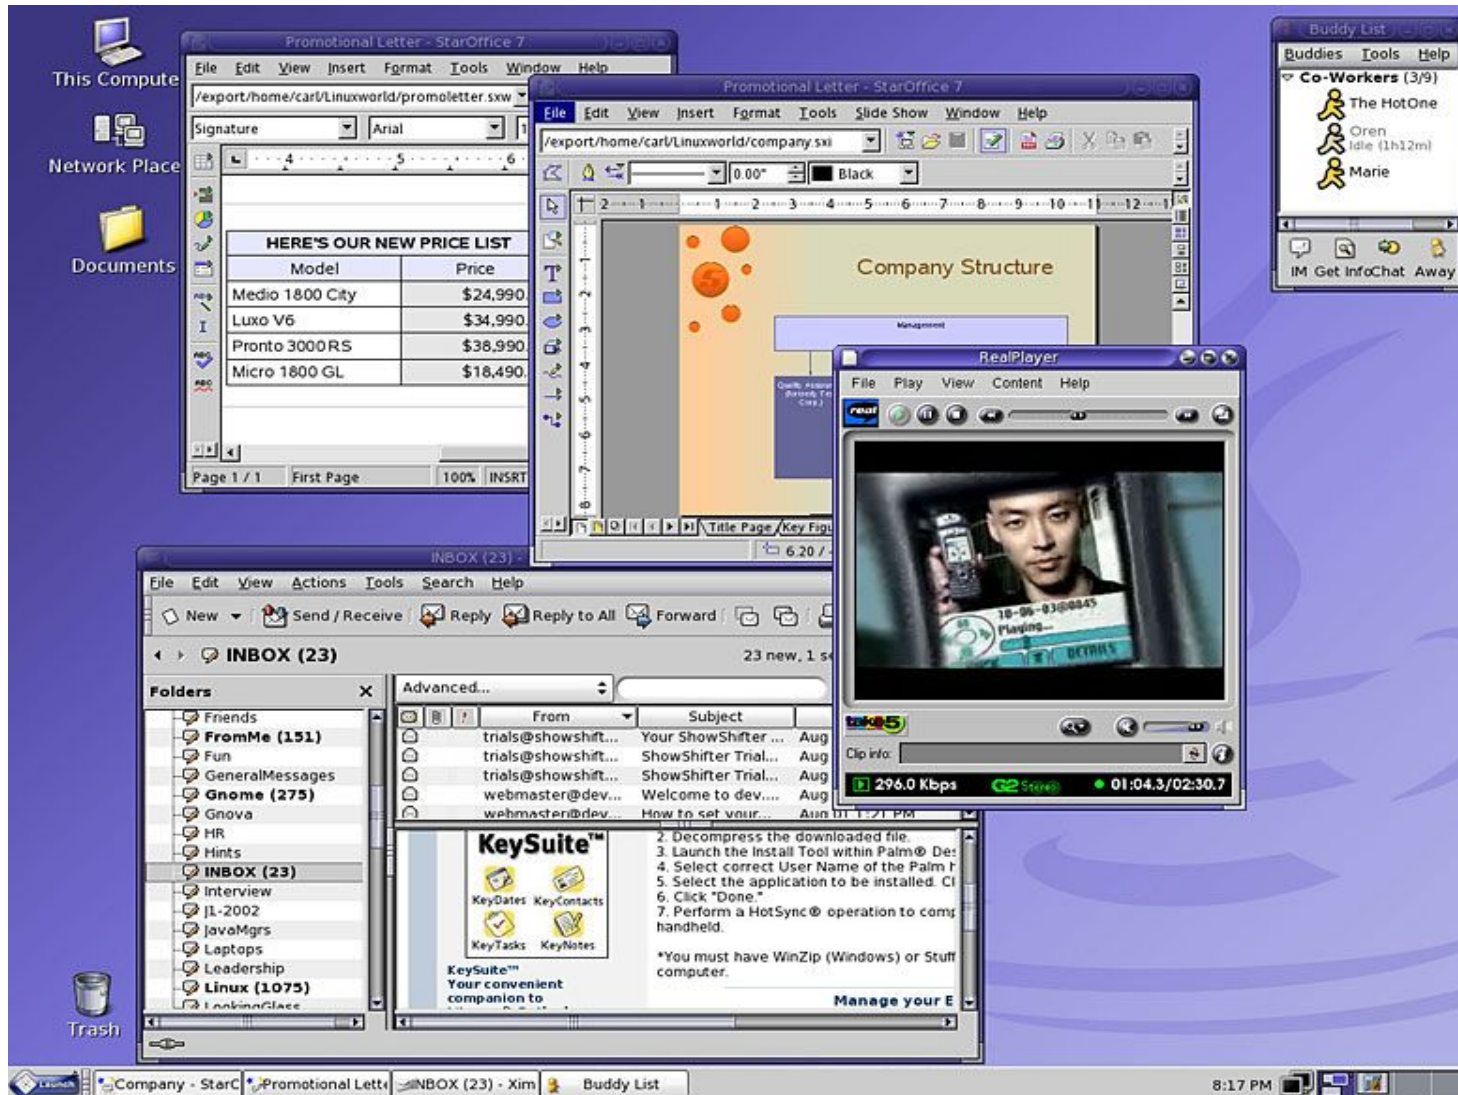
This Compute

Network Place

Documents

Trash

Promotional Letter - StarOffice 7

File Edit View Insert Format Tools Window Help

/export/home/carl/Linuxworld/promoletter.sxw

Signature Arial

HERE'S OUR NEW PRICE LIST

| Model | Price |
|---|---|
| Medio 1800 City | $24,990 |
| Luxo V6 | $34,990 |
| Pronto 3000RS | $38,990 |
| Micro 1800 GL | $18,490 |

Page 1 / 1 First Page 100% INSRT

Promotional Letter - StarOffice 7

File Edit View Insert Format Tools Slide Show Window Help

/export/home/carl/Linuxworld/company.sxi

0.00" Black

Company Structure

Management

Title Page Key Fig

6.20 /

Buddy List

Buddies Tools Help

Co-Workers (3/9)

The HotOne

Oren
Idle (1h12m)

Marie

IM Get Info Chat Away

RealPlayer

File Play View Content Help

real

take5

Clip info:

296.0 Kbps G2 Stereo 01:04.3/02:30.7

INBOX (23) -

File Edit View Actions Tools Search Help

New Send / Receive Reply Reply to All Forward

INBOX (23) 23 new, 1 s

Folders

Friends
FromMe (151)
Fun
GeneralMessages
Gnome (275)
Gnova
HR
Hints
INBOX (23)
Interview
J1-2002
JavaMgrs
Laptops
Leadership
Linux (1075)
LookingGlass

Advanced...

| | From | Subject | |
|---|---|---|---|
| | trials@showshift... | Your ShowShifter ... | Aug |
| | trials@showshift... | ShowShifter Trial... | Aug |
| | trials@showshift... | ShowShifter Trial... | Aug |
| | webmaster@dev... | Welcome to dev.... | Aug |
| | webmaster@dev... | How to set your... | Aug 01 1:21 PM |

KeySuite™

KeyDates KeyContacts

KeyTasks KeyNotes

KeySuite™
Your convenient
companion to

2. Decompress the downloaded file.
3. Launch the Install Tool within Palm® Des
4. Select correct User Name of the Palm
5. Select the application to be installed. C
6. Click "Done."
7. Perform a HotSync® operation to comp
handheld.

*You must have WinZip (Windows) or Stuff
computer.

Manage your E

Launch Company - StarC Promotional Lett INBOX (23) - Xim Buddy List 8:17 PM